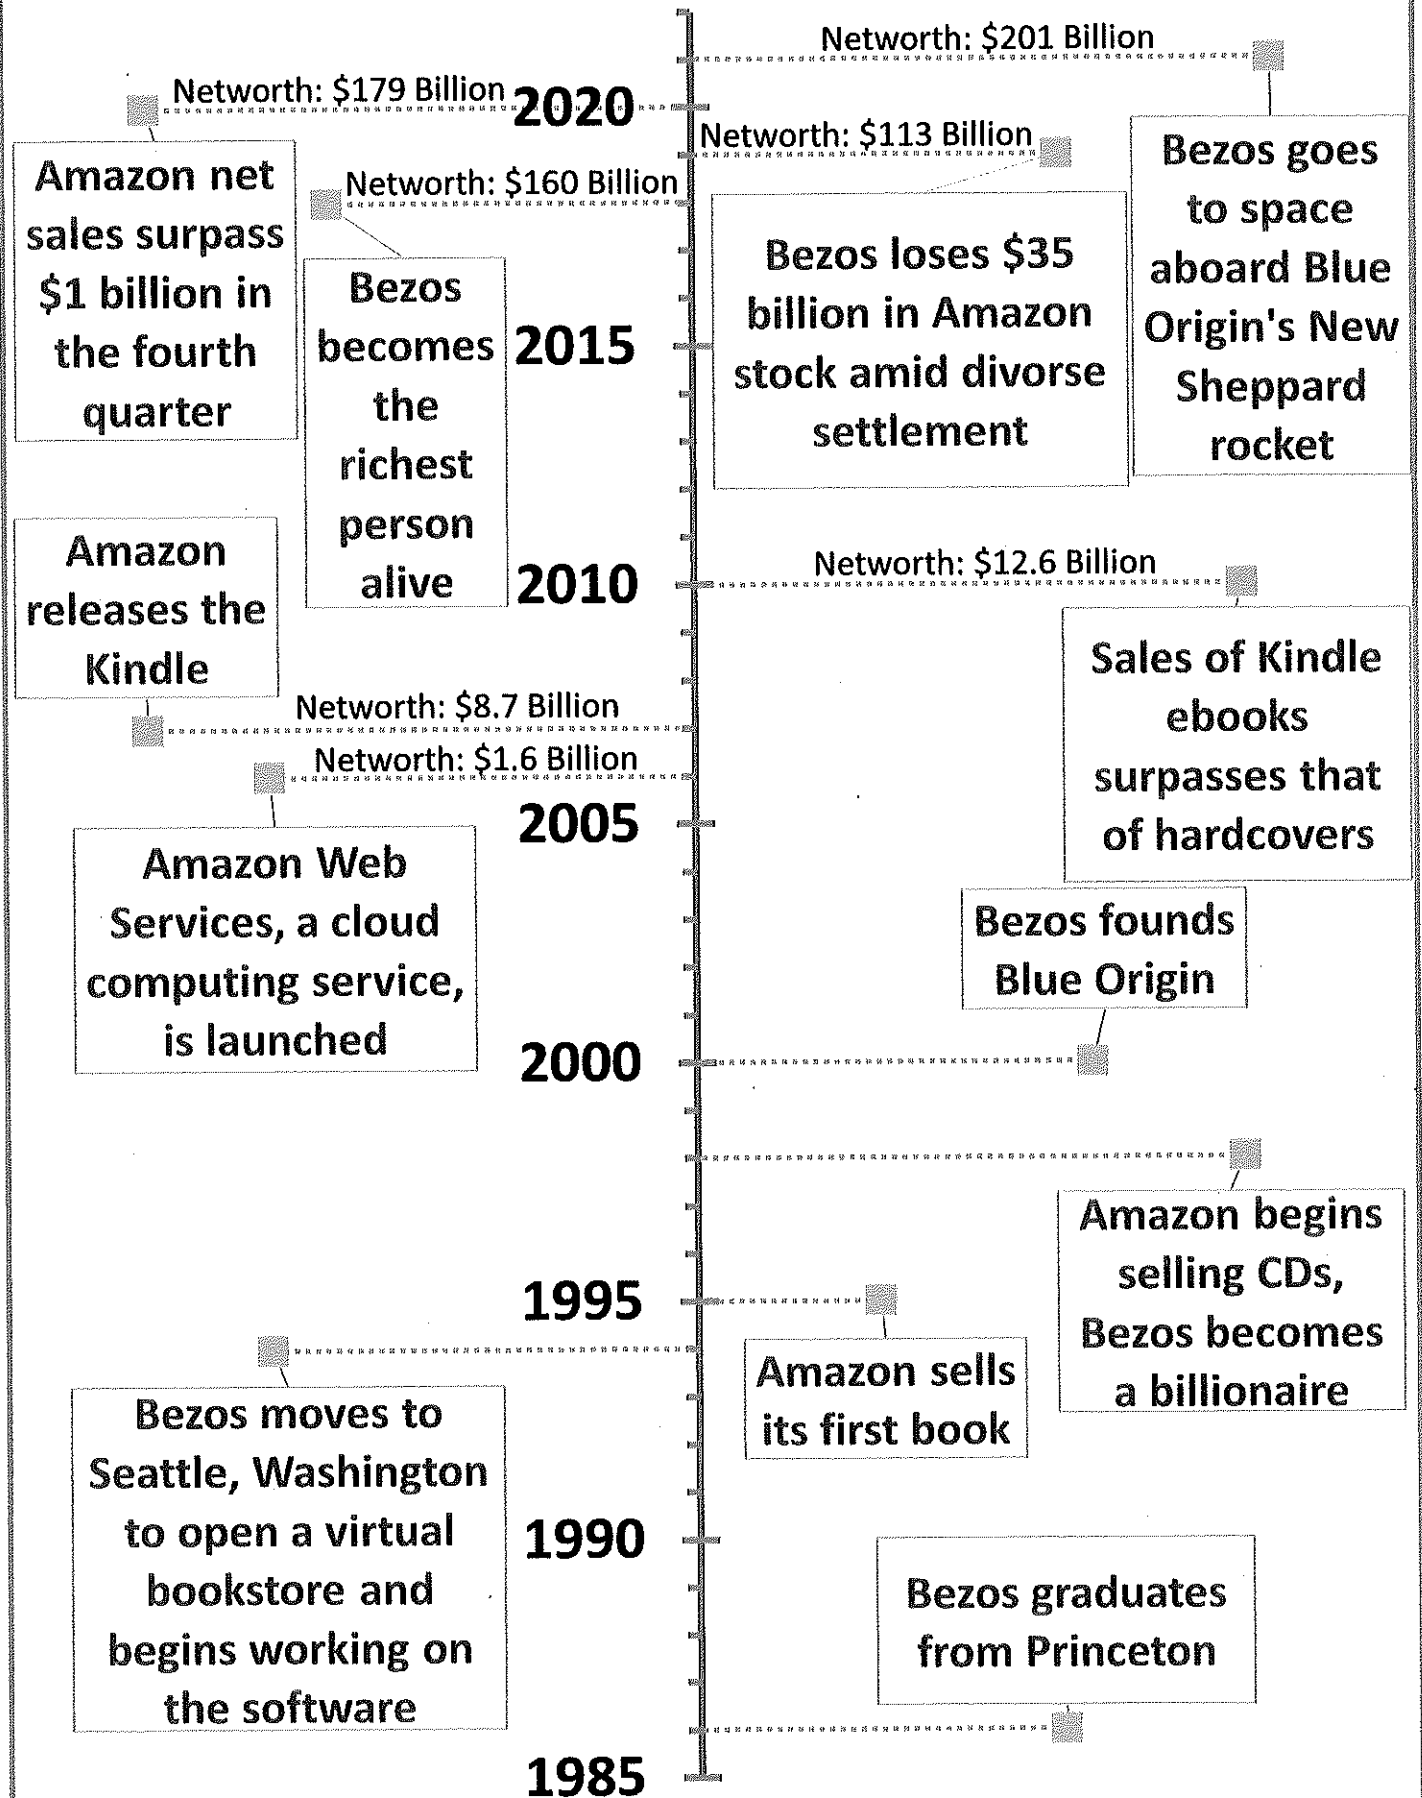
Networth: $201 Billion

Networth: $179 Billion

2020

Networth: $113 Billion

Bezos goes to space aboard Blue Origin's New Sheppard rocket

Amazon net sales surpass $1 billion in the fourth quarter

Networth: $160 Billion

Bezos becomes the richest person alive

Bezos loses $35 billion in Amazon stock amid divorse settlement

2015

Amazon releases the Kindle

2010

Networth: $12.6 Billion

Sales of Kindle ebooks surpasses that of hardcovers

Networth: $8.7 Billion

Networth: $1.6 Billion

2005

Amazon Web Services, a cloud computing service, is launched

Bezos founds Blue Origin

2000

Amazon begins selling CDs, Bezos becomes a billionaire

1995

Amazon sells its first book

Bezos moves to Seattle, Washington to open a virtual bookstore and begins working on the software

1990

Bezos graduates from Princeton

1985